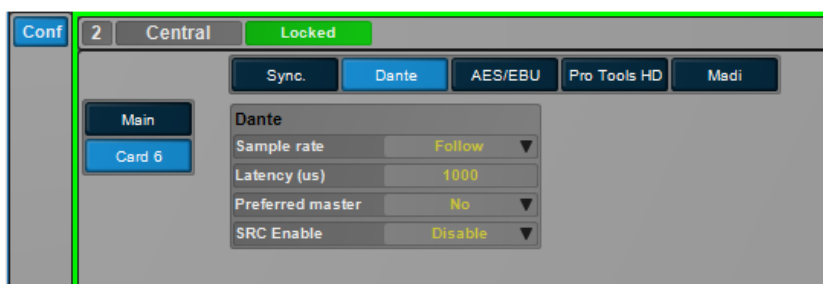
Conf
2 Central Locked

Sync. Dante AES/EBU Pro Tools HD Madi

Main
Card 6

Dante

| | |
|---|---|
| Sample rate | Follow ▼ |
| Latency (us) | 1000 |
| Preferred master | No ▼ |
| SRC Enable | Disable ▼ |